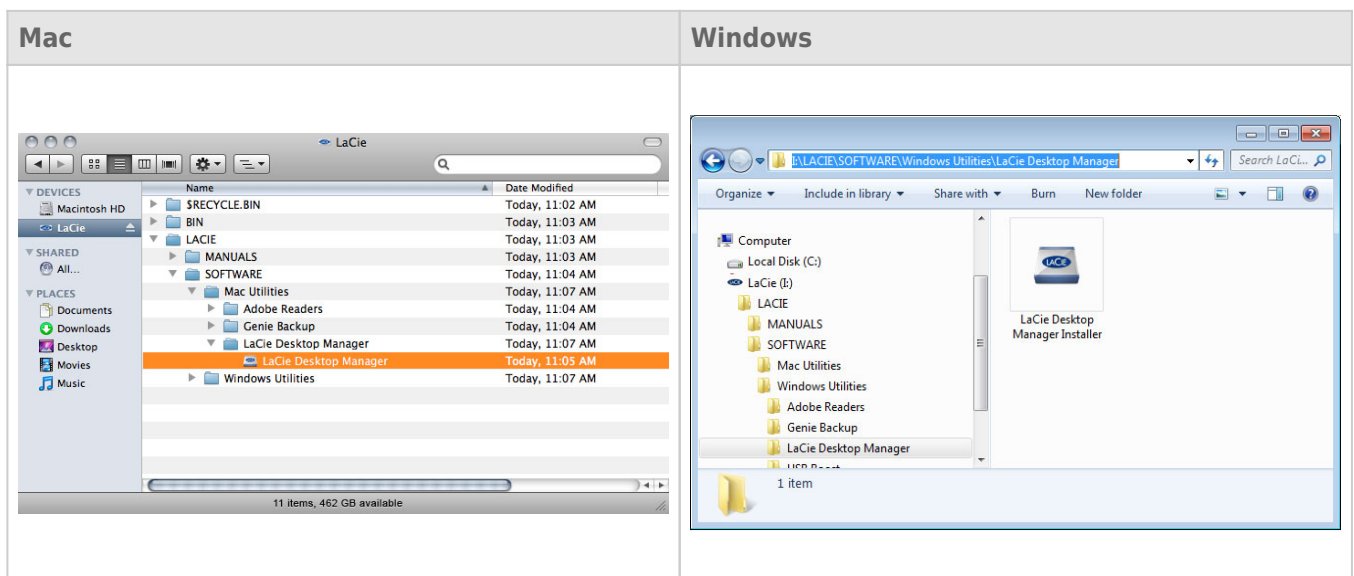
| Mac | Windows |
|---|---|
| LaCie<br>DEVICES<br>Macintosh HD<br>LaCie<br>SHARED<br>All...<br>PLACES<br>Documents<br>Downloads<br>Desktop<br>Movies<br>Music<br><br>Name / Date Modified<br>$RECYCLE.BIN — Today, 11:02 AM<br>BIN — Today, 11:03 AM<br>LACIE — Today, 11:03 AM<br>MANUALS — Today, 11:03 AM<br>SOFTWARE — Today, 11:04 AM<br>Mac Utilities — Today, 11:07 AM<br>Adobe Readers — Today, 11:04 AM<br>Genie Backup — Today, 11:04 AM<br>LaCie Desktop Manager — Today, 11:07 AM<br>LaCie Desktop Manager — Today, 11:05 AM<br>Windows Utilities — Today, 11:07 AM<br><br>11 items, 462 GB available | I:\LACIE\SOFTWARE\Windows Utilities\LaCie Desktop Manager<br>Search LaCi...<br>Organize ▾ Include in library ▾ Share with ▾ Burn New folder<br><br>Computer<br>Local Disk (C:)<br>LaCie (I:)<br>LACIE<br>MANUALS<br>SOFTWARE<br>Mac Utilities<br>Windows Utilities<br>Adobe Readers<br>Genie Backup<br>LaCie Desktop Manager<br>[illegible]<br><br>LaCie Desktop Manager Installer<br><br>1 item |